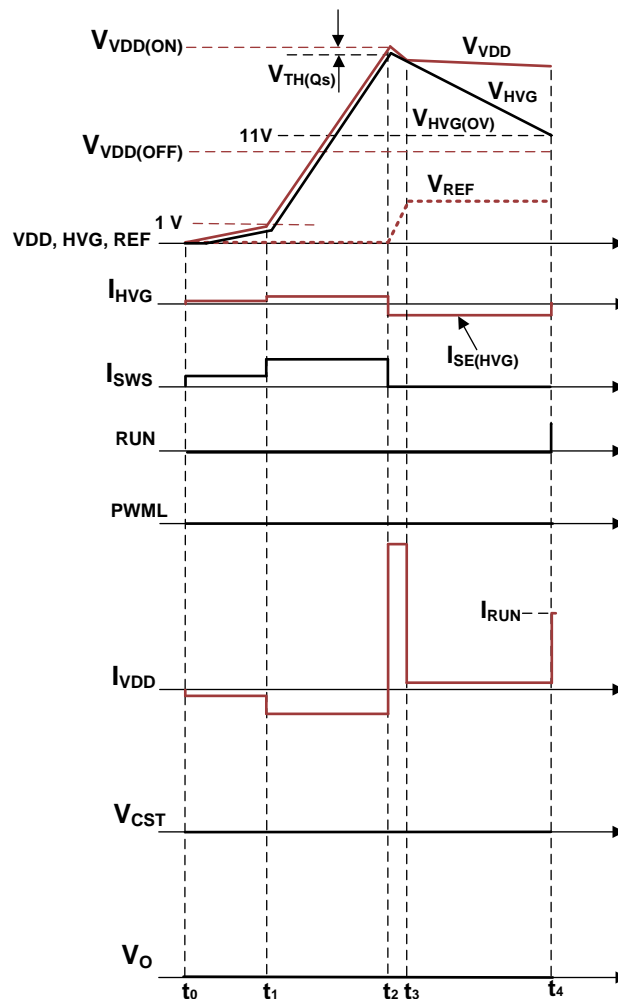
$V_{VDD(ON)}$

$V_{TH(Qs)}$

$V_{VDD}$

$V_{HVG}$

$V_{HVG(OV)}$

11V

$V_{VDD(OFF)}$

$V_{REF}$

1 V

VDD, HVG, REF

$I_{HVG}$

$I_{SE(HVG)}$

$I_{SWS}$

RUN

PWML

$I_{RUN}$

$I_{VDD}$

$V_{CST}$

$V_O$

$t_0$ $t_1$ $t_2$ $t_3$ $t_4$